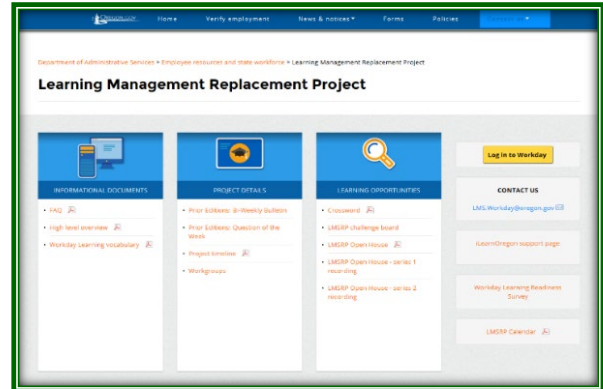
Home Verify employment News & notices Forms Policies

Department of Administrative Services » Employee resources and state workforce » Learning Management Replacement Project

Learning Management Replacement Project

INFORMATIONAL DOCUMENTS

FAQ

High level overview

Workday Learning Vocabulary

PROJECT DETAILS

Prior Editions: Bi-Weekly Bulletin

Prior Editions: Question of the Week

Project timeline

Workgroups

LEARNING OPPORTUNITIES

Crossword

LMSRP challenge board

LMSRP Open House

LMSRP Open House - series 1 recording

LMSRP Open House - series 2 recording

Log in to Workday

CONTACT US

LMS.Workday@oregon.gov

iLearnOregon support page

Workday Learning Readiness Survey

LMSRP Calendar